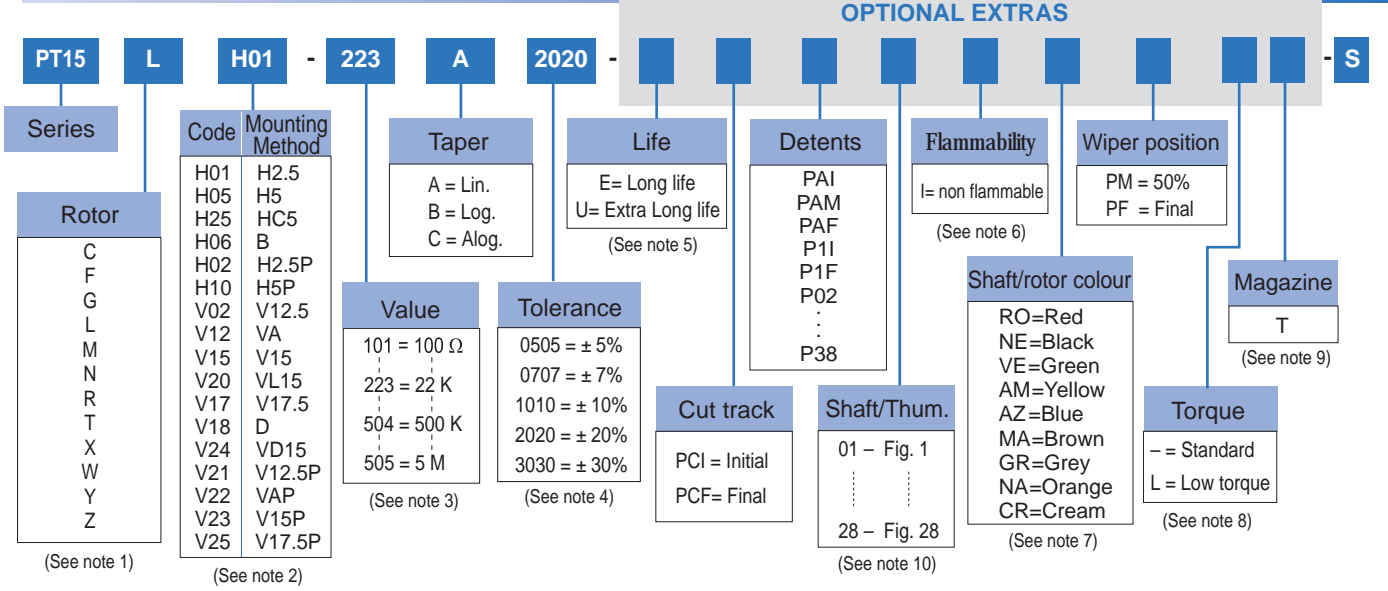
OPTIONAL EXTRAS

PT15 L H01 - 223 A 2020 - - S

Series

Rotor
C
F
G
L
M
N
R
T
X
W
Y
Z
(See note 1)

| Code | Mounting Method |
|---|---|
| H01 | H2.5 |
| H05 | H5 |
| H25 | HC5 |
| H06 | B |
| H02 | H2.5P |
| H10 | H5P |
| V02 | V12.5 |
| V12 | VA |
| V15 | V15 |
| V20 | VL15 |
| V17 | V17.5 |
| V18 | D |
| V24 | VD15 |
| V21 | V12.5P |
| V22 | VAP |
| V23 | V15P |
| V25 | V17.5P |

(See note 2)

Taper
A = Lin.
B = Log.
C = Alog.

Value
101 = 100 Ω
223 = 22 K
504 = 500 K
505 = 5 M
(See note 3)

Tolerance
0505 = ± 5%
0707 = ± 7%
1010 = ± 10%
2020 = ± 20%
3030 = ± 30%
(See note 4)

Life
E= Long life
U= Extra Long life
(See note 5)

Cut track
PCI = Initial
PCF= Final

Detents
PAI
PAM
PAF
P1I
P1F
P02
:
P38

Shaft/Thum.
01 – Fig. 1
28 – Fig. 28
(See note 10)

Flammability
I= non flammable
(See note 6)

Shaft/rotor colour
RO=Red
NE=Black
VE=Green
AM=Yellow
AZ=Blue
MA=Brown
GR=Grey
NA=Orange
CR=Cream
(See note 7)

Wiper position
PM = 50%
PF = Final

Torque
– = Standard
L = Low torque
(See note 8)

Magazine
T
(See note 9)